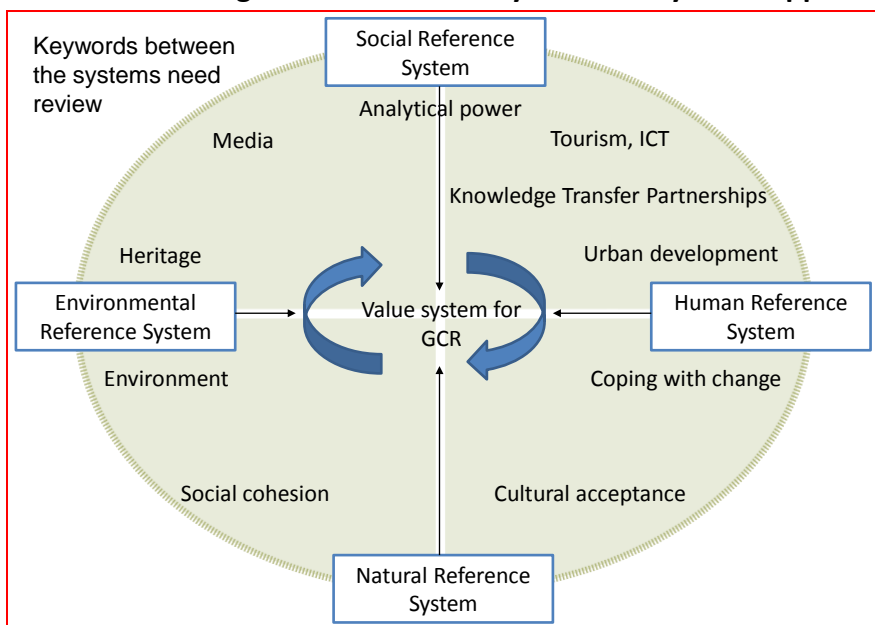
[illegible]

Keywords between the systems need review

Social Reference System

Analytical power

Media

Tourism, ICT

Knowledge Transfer Partnerships

Heritage

Urban development

Environmental Reference System

Value system for GCR

Human Reference System

Environment

Coping with change

Social cohesion

Cultural acceptance

Natural Reference System